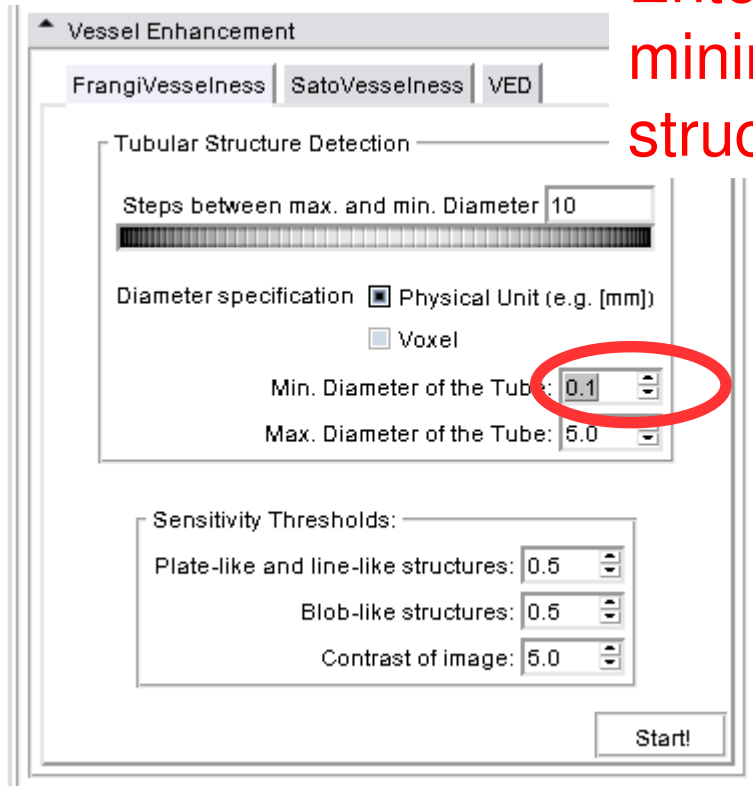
Vessel Enhancement

FrangiVesselness SatoVesselness VED

Tubular Structure Detection

Steps between max. and min. Diameter 10

Diameter specification Physical Unit (e.g. [mm])

Voxel

Min. Diameter of the Tube: 0.1

Max. Diameter of the Tube: 5.0

Sensitivity Thresholds:

Plate-like and line-like structures: 0.5

Blob-like structures: 0.5

Contrast of image: 5.0

Start!

Ente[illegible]
mini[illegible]
struc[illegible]